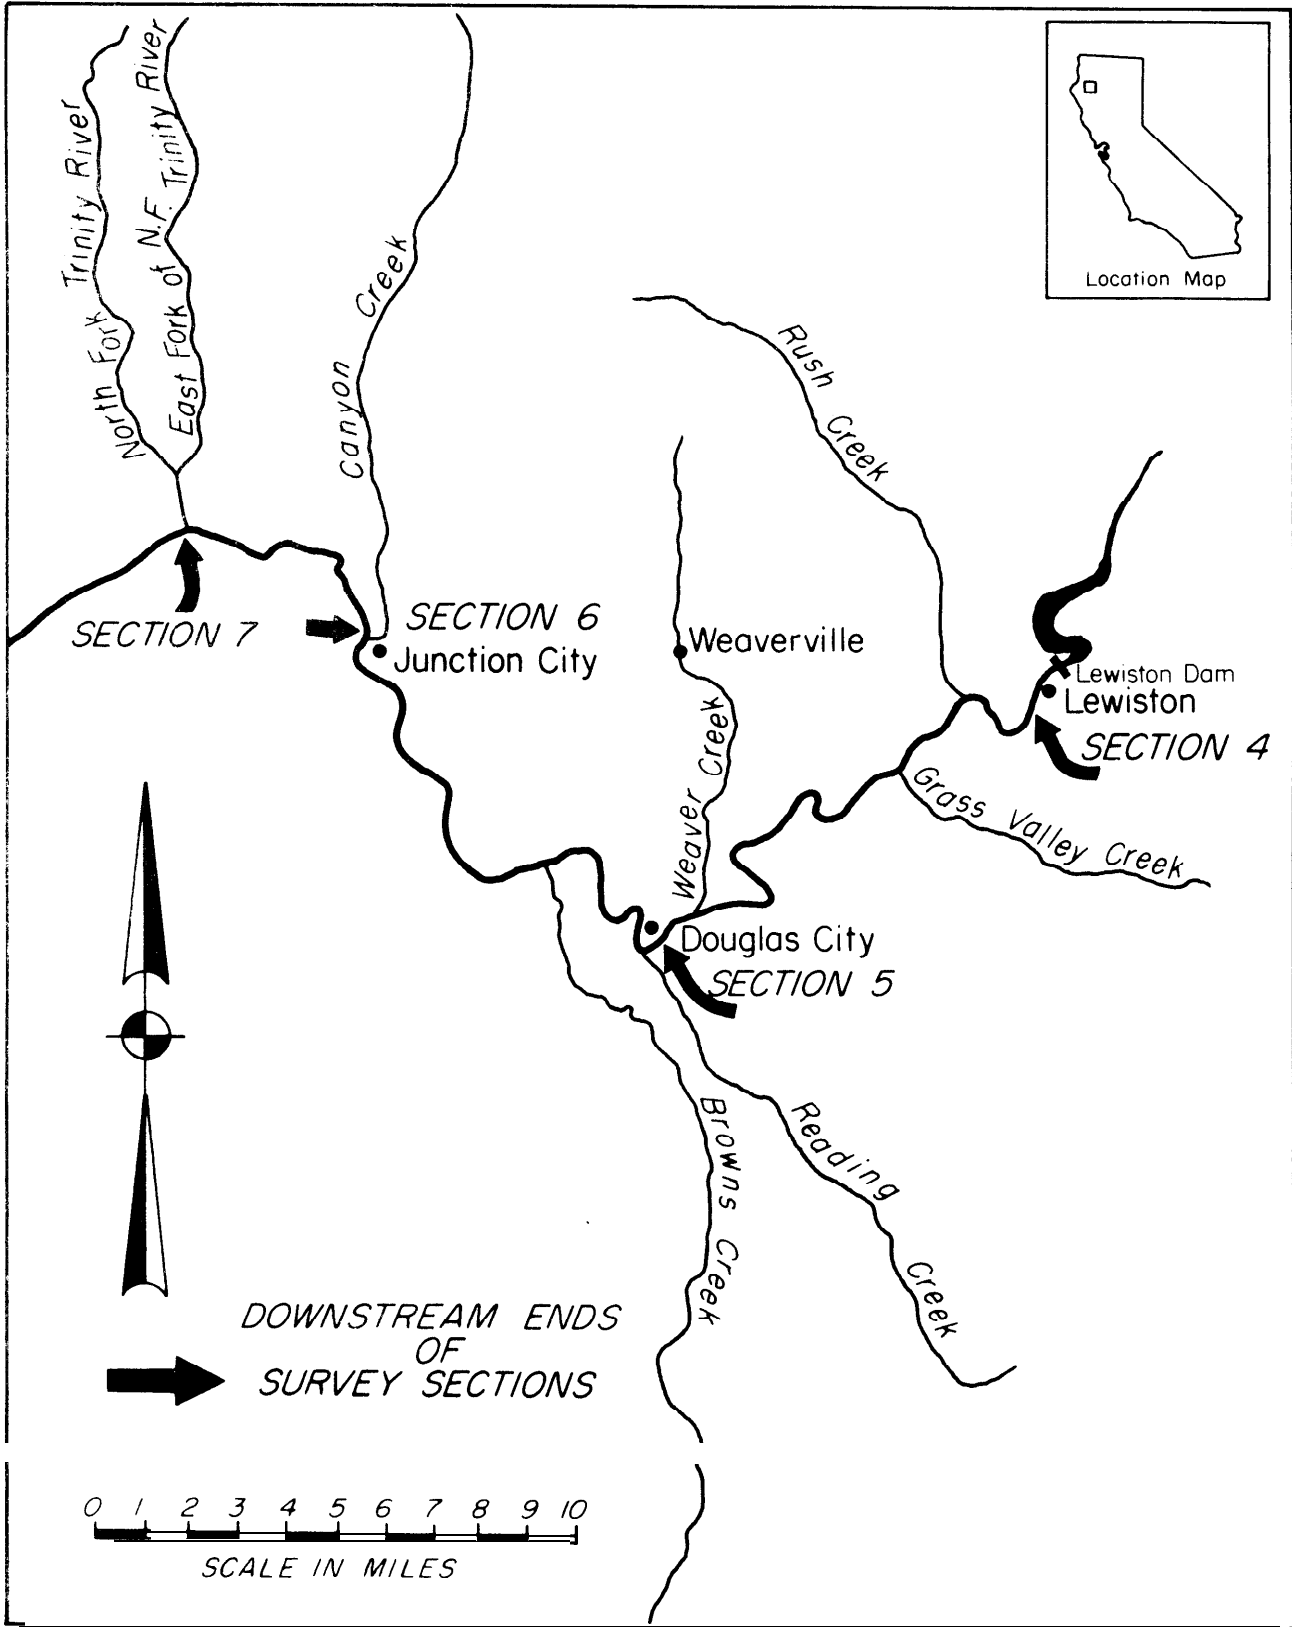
Location Map

North Fork Trinity River

East Fork of N.F. Trinity River

Canyon Creek

Rush Creek

SECTION 7

SECTION 6

Junction City

Weaverville

Lewiston Dam

Lewiston

SECTION 4

Weaver Creek

Grass Valley Creek

Douglas City

SECTION 5

Browns Creek

Reading Creek

DOWNSTREAM ENDS OF SURVEY SECTIONS

0 1 2 3 4 5 6 7 8 9 10

SCALE IN MILES